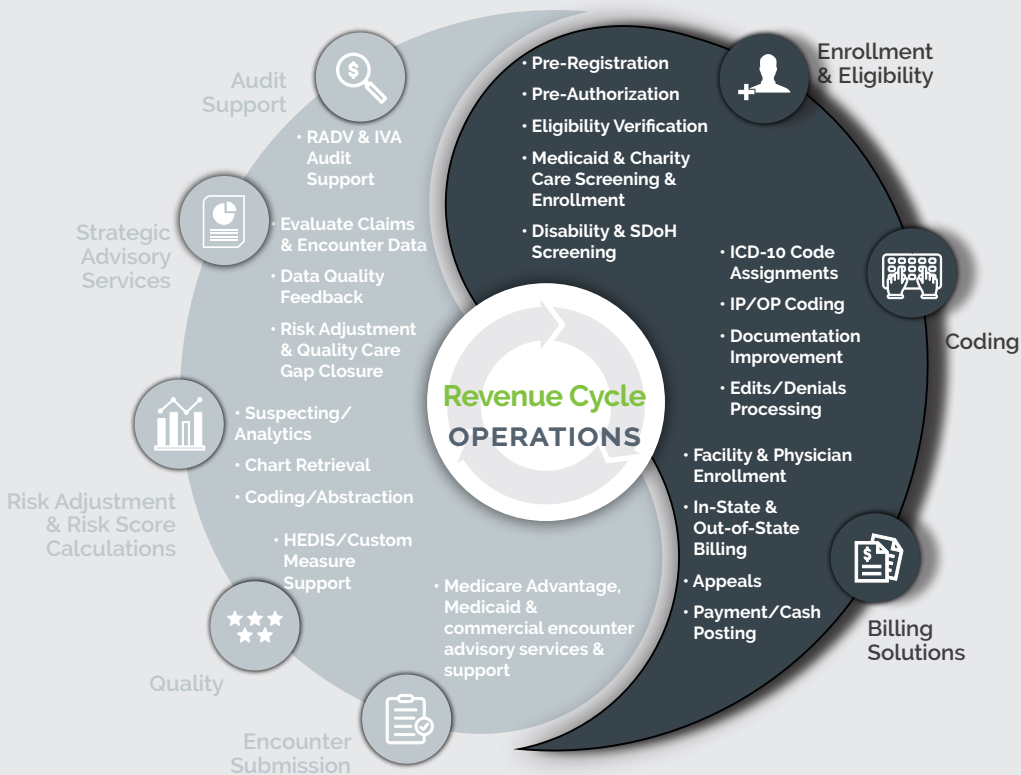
Audit Support

• RADV & IVA Audit Support

Strategic Advisory Services

• Evaluate Claims & Encounter Data

• Data Quality Feedback

• Risk Adjustment & Quality Care Gap Closure

• Suspecting/ Analytics

• Chart Retrieval

• Coding/Abstraction

Risk Adjustment & Risk Score Calculations

• HEDIS/Custom Measure Support

Quality

• Medicare Advantage, Medicaid & commercial encounter advisory services & support

Encounter Submission

• Pre-Registration

• Pre-Authorization

• Eligibility Verification

• Medicaid & Charity Care Screening & Enrollment

• Disability & SDoH Screening

Enrollment & Eligibility

• ICD-10 Code Assignments

• IP/OP Coding

• Documentation Improvement

• Edits/Denials Processing

Coding

• Facility & Physician Enrollment

• In-State & Out-of-State Billing

• Appeals

• Payment/Cash Posting

Billing Solutions

Revenue Cycle
OPERATIONS